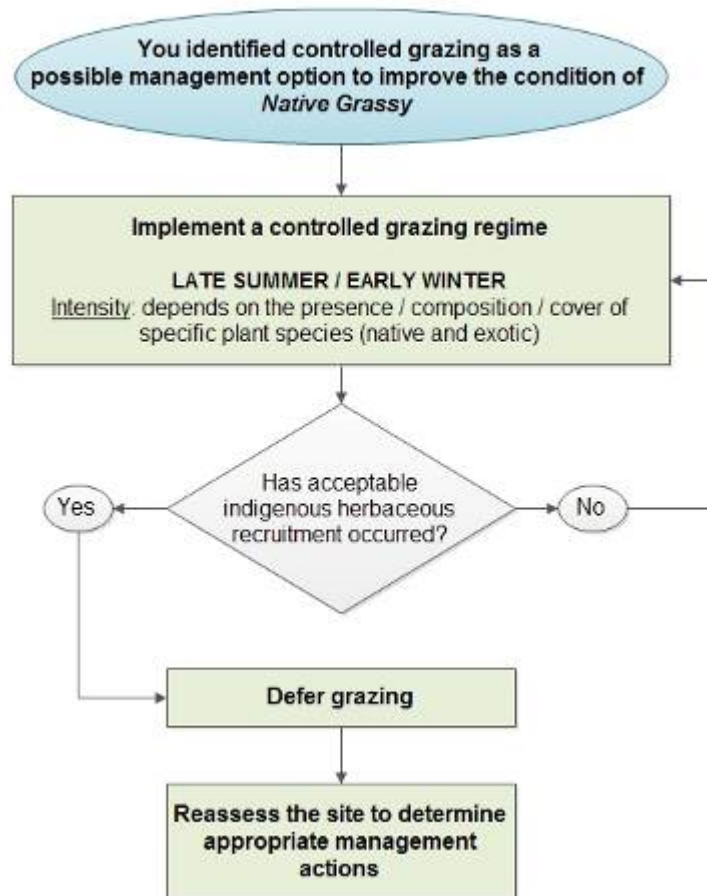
You identified controlled grazing as a possible management option to improve the condition of *Native Grassy*

Implement a controlled grazing regime

LATE SUMMER / EARLY WINTER
Intensity: depends on the presence / composition / cover of specific plant species (native and exotic)

Has acceptable indigenous herbaceous recruitment occurred?

Yes

No

Defer grazing

Reassess the site to determine appropriate management actions